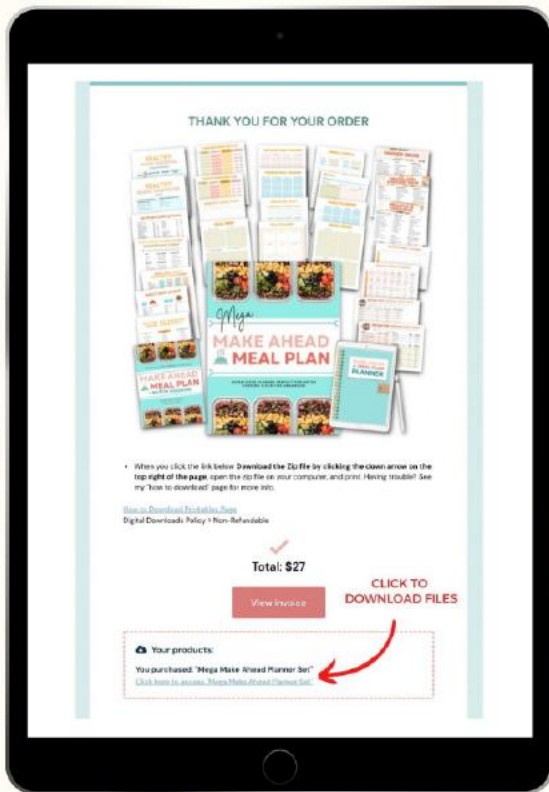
THANK YOU FOR YOUR ORDER

Mega
MAKE AHEAD
MEAL PLAN

MAKE AHEAD
MEAL PLAN

MEAL PLAN
PLANNER

• When you click the link below Download the Zip file by clicking the down arrow on the top right of the page, open the zip file on your computer, and print. Having trouble? See my "how to download" page for more info.

How to Download Printables Page
Digital Downloads Policy > Non-Refundable

Total: $27

View Invoice

CLICK TO DOWNLOAD FILES

Your products:

You purchased: "Mega Make Ahead Planner Set"
Click here to access 'Mega Make Ahead Planner Set'